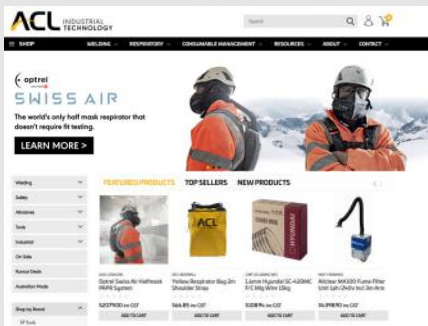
ACL INDUSTRIAL TECHNOLOGY

Search

SHOP WELDING RESPIRATORY CONSUMABLE MANAGEMENT RESOURCES ABOUT CONTACT

optrel

SWISS AIR

The world's only half mask respirator that doesn't require fit testing.

LEARN MORE >

Welding
Safety
Abrasives
Tools
Industrial
On Sale
Runout Deals
Australian Made

Shop by Brand

FEATURED PRODUCTS TOP SELLERS NEW PRODUCTS

Optrel Swiss Air Halfmask PAPR System

Yellow Respirator Bag 2m Shoulder Strap

1.2mm Hyundai SC-420MC F/C Mig Wire 15kg

Kitclean MK320 Fume Filter Unit 1ph/240v incl 3m Arm

ADD TO CART ADD TO CART ADD TO CART ADD TO CART